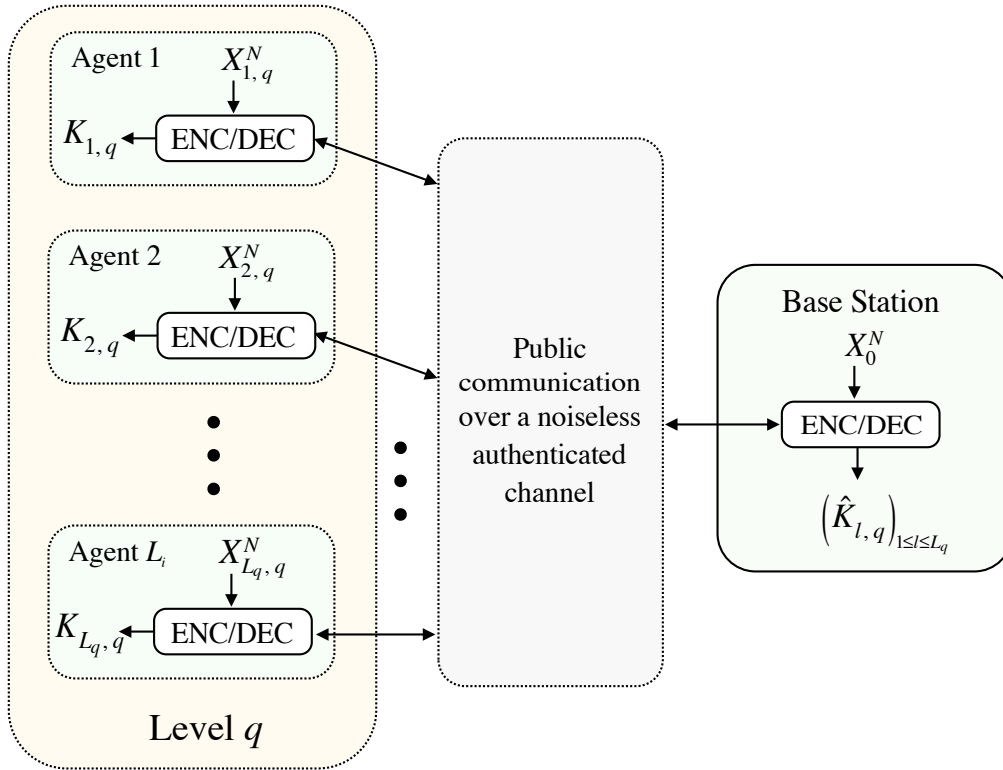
Agent 1
$X_{1,q}^N$
$K_{1,q}$
ENC/DEC

Agent 2
$X_{2,q}^N$
$K_{2,q}$
ENC/DEC

Agent $L_i$
$X_{L_q,q}^N$
$K_{L_q,q}$
ENC/DEC

Level $q$

Public communication over a noiseless authenticated channel

Base Station
$X_0^N$
ENC/DEC
$\left(\hat{K}_{l,q}\right)_{1\le l\le L_q}$